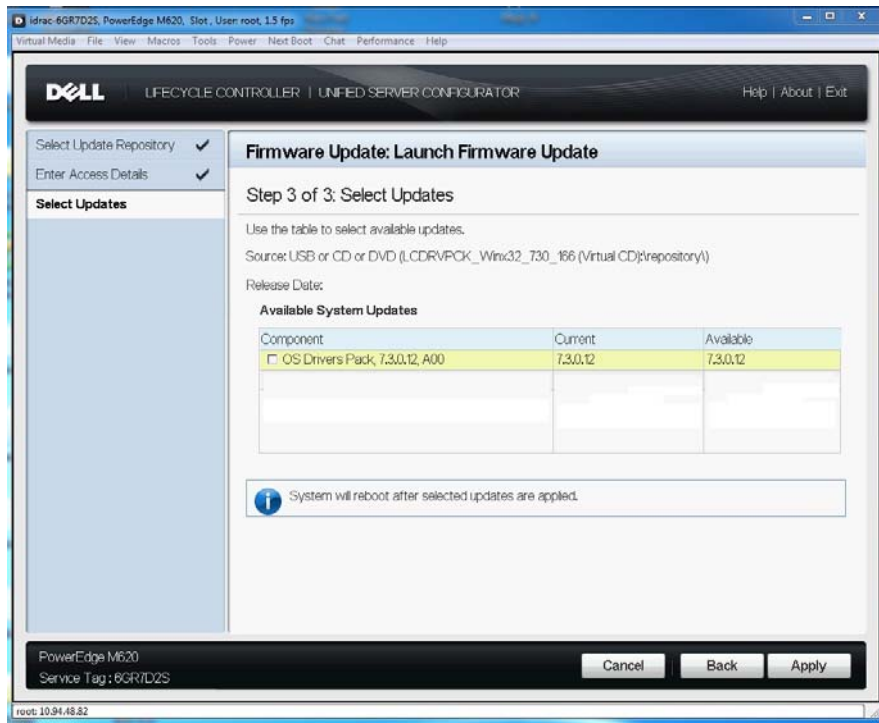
idrac-6GR7D2S, PowerEdge M620, Slot, User: root, 1.5 fps

Virtual Media File View Macros Tools Power Next Boot Chat Performance Help

DELL LIFECYCLE CONTROLLER | UNIFIED SERVER CONFIGURATOR

Help | About | Exit

Select Update Repository ✓
Enter Access Details ✓
Select Updates

Firmware Update: Launch Firmware Update

Step 3 of 3: Select Updates

Use the table to select available updates.

Source: USB or CD or DVD (LCDRVPCK_Winx32_730_166 (Virtual CD):\repository\)

Release Date:

Available System Updates

| Component | Current | Available |
|---|---|---|
| ☐ OS Drivers Pack, 7.3.0.12, A00 | 7.3.0.12 | 7.3.0.12 |

System will reboot after selected updates are applied.

PowerEdge M620
Service Tag : 6GR7D2S

Cancel Back Apply

root: 10.94.48.82